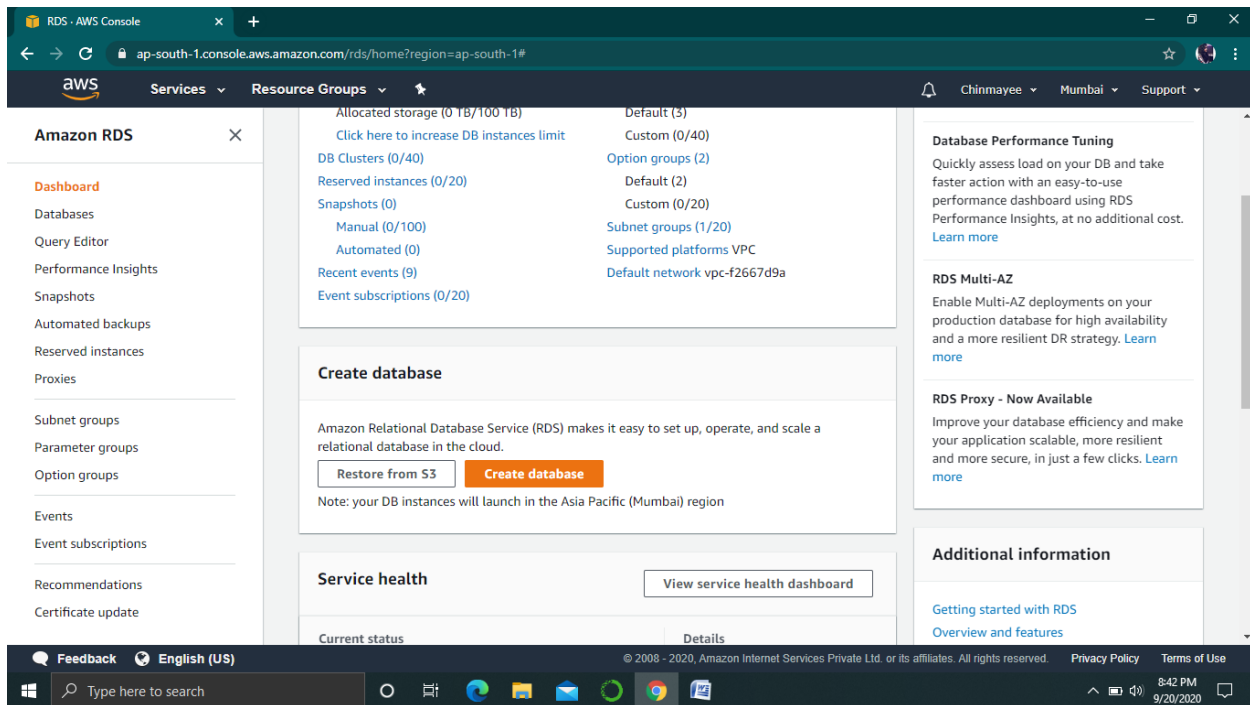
RDS · AWS Console

ap-south-1.console.aws.amazon.com/rds/home?region=ap-south-1#

aws Services Resource Groups Chinmayee Mumbai Support

Amazon RDS

Dashboard
Databases
Query Editor
Performance Insights
Snapshots
Automated backups
Reserved instances
Proxies

Subnet groups
Parameter groups
Option groups

Events
Event subscriptions

Recommendations
Certificate update

Allocated storage (0 TB/100 TB)
Click here to increase DB instances limit
DB Clusters (0/40)
Reserved instances (0/20)
Snapshots (0)
Manual (0/100)
Automated (0)
Recent events (9)
Event subscriptions (0/20)

Default (3)
Custom (0/40)
Option groups (2)
Default (2)
Custom (0/20)
Subnet groups (1/20)
Supported platforms VPC
Default network vpc-f2667d9a

Create database

Amazon Relational Database Service (RDS) makes it easy to set up, operate, and scale a relational database in the cloud.

Restore from S3 Create database

Note: your DB instances will launch in the Asia Pacific (Mumbai) region

Service health

View service health dashboard

Current status
Details

Database Performance Tuning
Quickly assess load on your DB and take faster action with an easy-to-use performance dashboard using RDS Performance Insights, at no additional cost. Learn more

RDS Multi-AZ
Enable Multi-AZ deployments on your production database for high availability and a more resilient DR strategy. Learn more

RDS Proxy - Now Available
Improve your database efficiency and make your application scalable, more resilient and more secure, in just a few clicks. Learn more

Additional information

Getting started with RDS
Overview and features

Feedback English (US) © 2008 - 2020, Amazon Internet Services Private Ltd. or its affiliates. All rights reserved. Privacy Policy Terms of Use

Type here to search

8:42 PM
9/20/2020